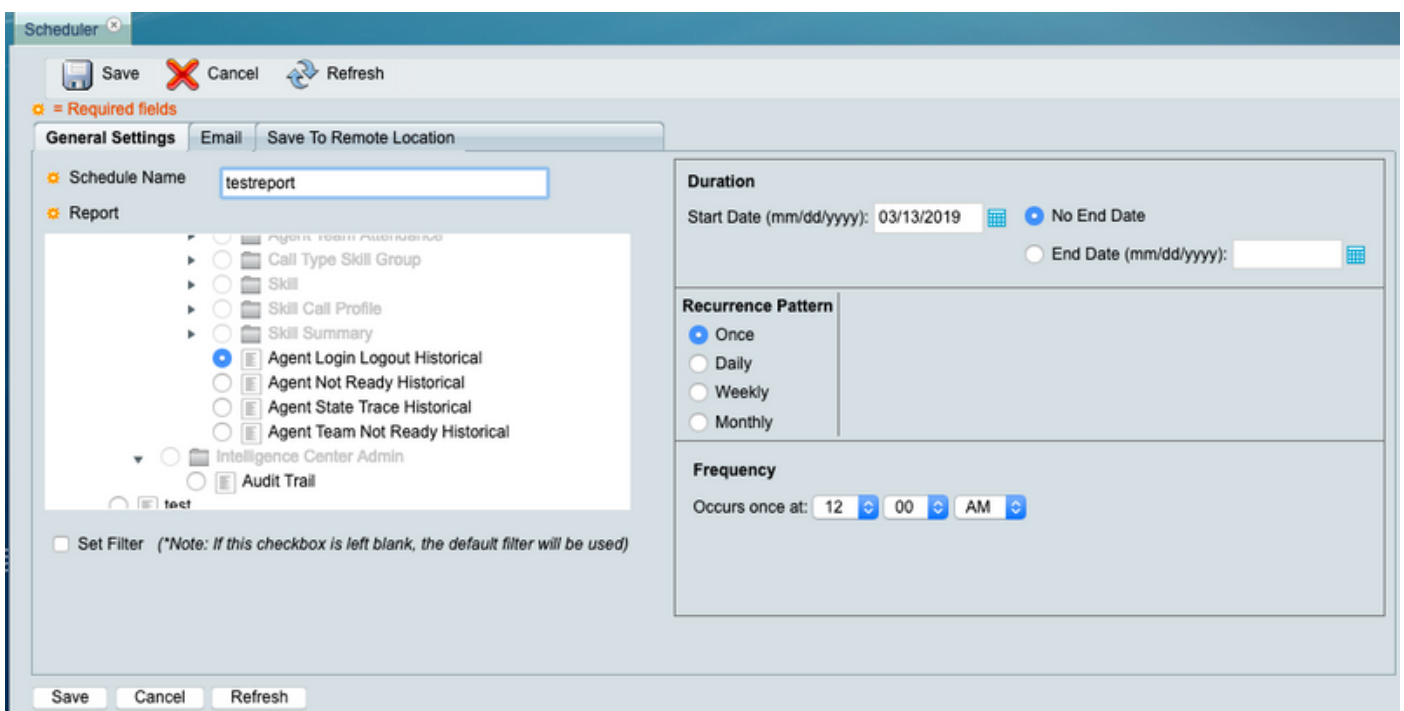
Scheduler

Save Cancel Refresh

= Required fields

General Settings | Email | Save To Remote Location

Schedule Name testreport

Report

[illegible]
Call Type Skill Group
Skill
Skill Call Profile
Skill Summary
Agent Login Logout Historical
Agent Not Ready Historical
Agent State Trace Historical
Agent Team Not Ready Historical
Intelligence Center Admin
Audit Trail
test

Set Filter (*Note: If this checkbox is left blank, the default filter will be used)

Duration

Start Date (mm/dd/yyyy): 03/13/2019 No End Date

End Date (mm/dd/yyyy):

Recurrence Pattern
Once
Daily
Weekly
Monthly

Frequency

Occurs once at: 12 00 AM

Save Cancel Refresh